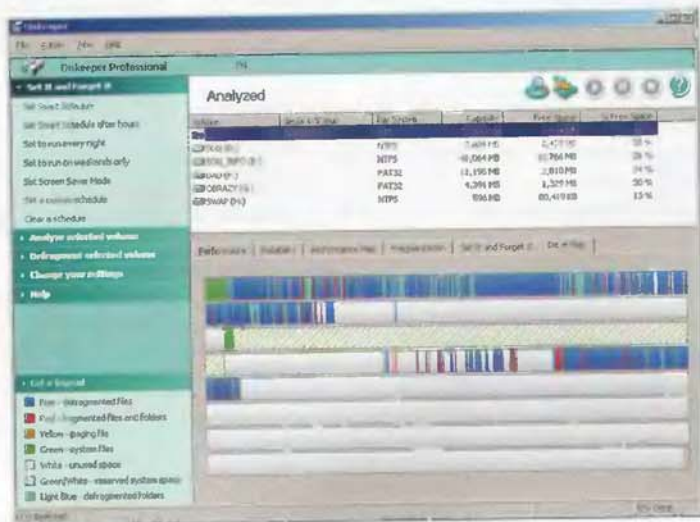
Diskeeper

File Edit View Help

Diskeeper Professional

Set It and Forget It

Set Smart Schedule

Set Smart Schedule after hours

Set to run every night

Set to run on weekends only

Set Screen Saver Mode

Set a custom schedule

Clear a schedule

Analyze selected volume

Defragment selected volume

Change your settings

Help

Analyzed

| Volume | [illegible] | File System | Capacity | Free Space | % Free Space |
|---|---|---|---|---|---|
| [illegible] | | | | | |
| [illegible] | | NTFS | 7,609 MB | 2,470 MB | 32 % |
| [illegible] | | NTFS | 40,064 MB | 11,766 MB | 29 % |
| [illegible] | | FAT32 | 12,195 MB | 2,810 MB | 24 % |
| OBRAZY (E:) | | FAT32 | 4,391 MB | 1,325 MB | 30 % |
| SWAP (H:) | | NTFS | 596 MB | 80,419 KB | 13 % |

Performance | Reliability | Performance Map | Fragmentation | Set It and Forget It | Disk Map

Legend

Blue - fragmented files

Red - fragmented files and folders

Yellow - paging file

Green - system files

White - unused space

Green/White - reserved system space

Light Blue - defragmented folders